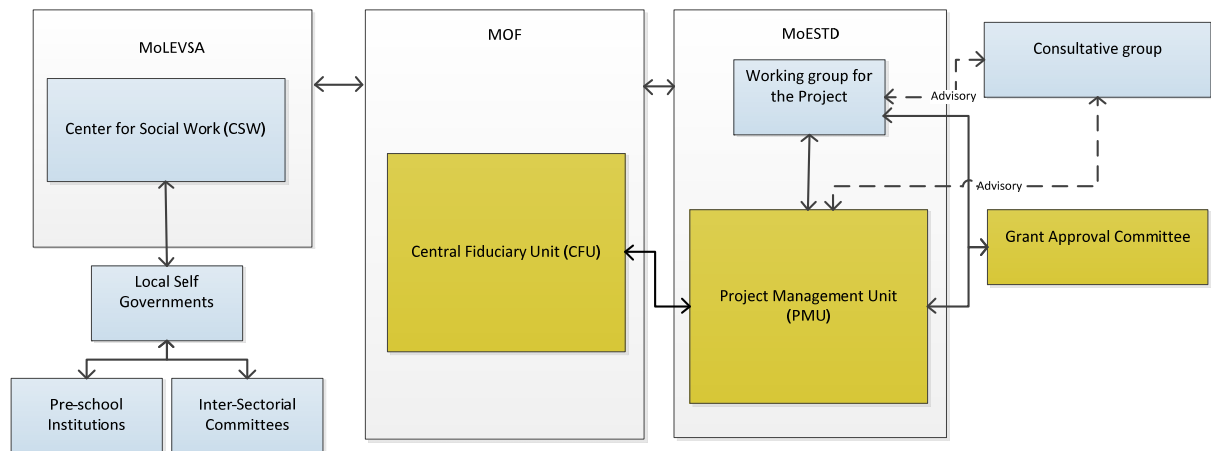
MoLEVSA

Center for Social Work (CSW)

Local Self Governments

Pre-school Institutions

Inter-Sectorial Committees

MOF

Central Fiduciary Unit (CFU)

MoESTD

Working group for the Project

Project Management Unit (PMU)

Consultative group

Advisory

Advisory

Grant Approval Committee